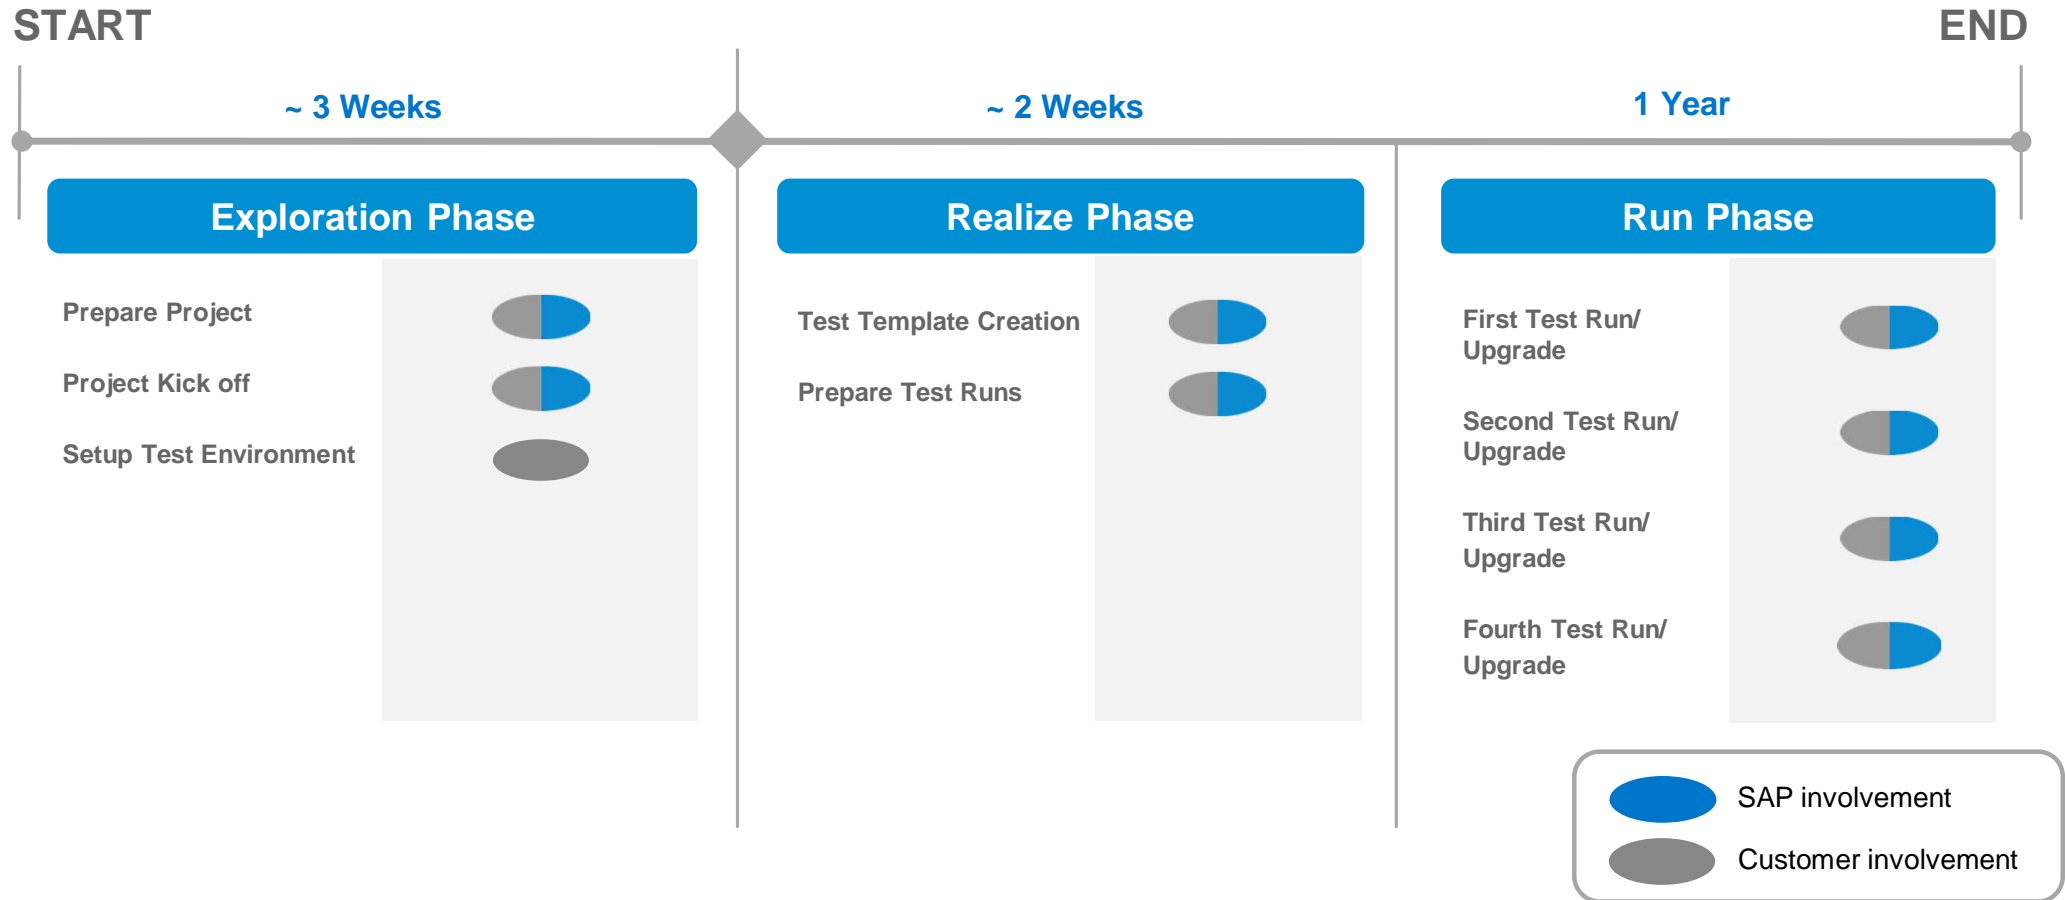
START

END

~ 3 Weeks

~ 2 Weeks

1 Year

Exploration Phase

Prepare Project

Project Kick off

Setup Test Environment

Realize Phase

Test Template Creation

Prepare Test Runs

Run Phase

First Test Run/ Upgrade

Second Test Run/ Upgrade

Third Test Run/ Upgrade

Fourth Test Run/ Upgrade

SAP involvement

Customer involvement